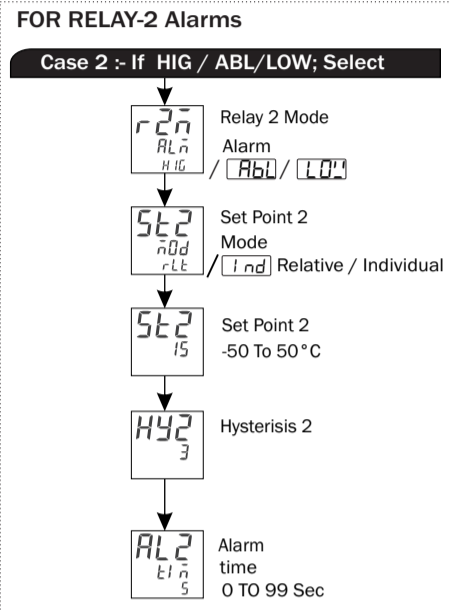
FOR RELAY-2 Alarms

Case 2 :- If HIG / ABL/LOW; Select

r2ñ
ALñ
HIG
Relay 2 Mode
Alarm
/ AbL / LO!

St2
ñOd
rLt
Set Point 2
Mode
/ Ind Relative / Individual

St2
15
Set Point 2
-50 To 50°C

HY2
3
Hysterisis 2

AL2
tIñ
5
Alarm
time
0 TO 99 Sec